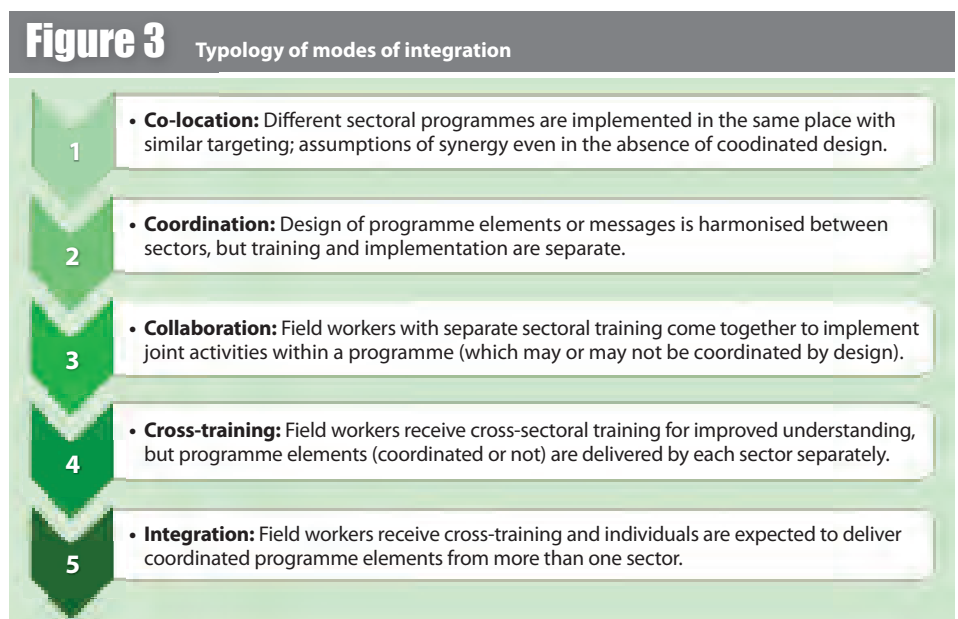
Figure 3 Typology of modes of integration

1

• **Co-location:** Different sectoral programmes are implemented in the same place with similar targeting; assumptions of synergy even in the absence of coodinated design.

2

• **Coordination:** Design of programme elements or messages is harmonised between sectors, but training and implementation are separate.

3

• **Collaboration:** Field workers with separate sectoral training come together to implement joint activities within a programme (which may or may not be coordinated by design).

4

• **Cross-training:** Field workers receive cross-sectoral training for improved understanding, but programme elements (coordinated or not) are delivered by each sector separately.

5

• **Integration:** Field workers receive cross-training and individuals are expected to deliver coordinated programme elements from more than one sector.